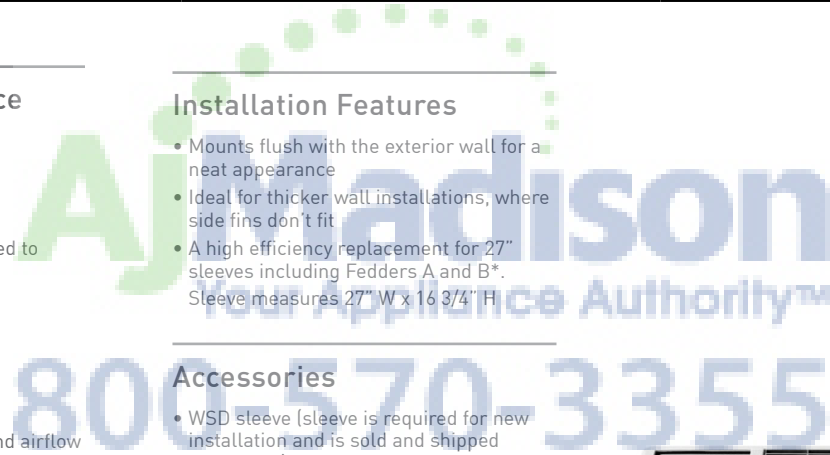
ce

ed to

nd airflow

Installation Features

• Mounts flush with the exterior wall for a neat appearance
• Ideal for thicker wall installations, where side fins don't fit
• A high efficiency replacement for 27" sleeves including Fedders A and B*. Sleeve measures 27" W x 16 3/4" H

Accessories

• WSD sleeve (sleeve is required for new installation and is sold and shipped

AjMadison
Your Appliance Authority™
800-570-3355